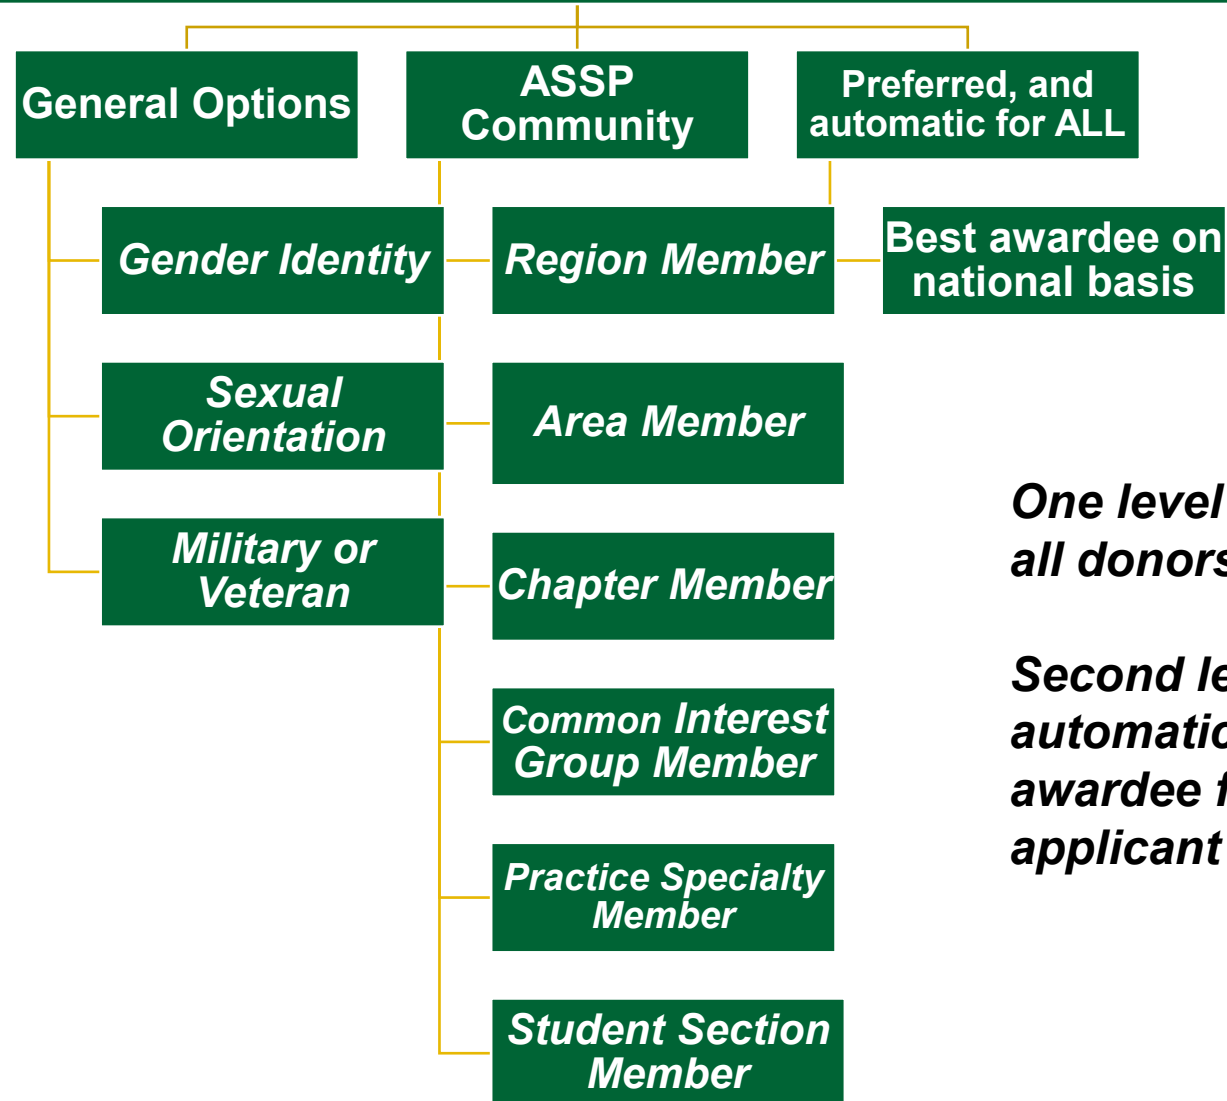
General Options

ASSP Community

Preferred, and automatic for ALL

Gender Identity

Region Member

Best awardee on national basis

Sexual Orientation

Area Member

Military or Veteran

Chapter Member

Common Interest Group Member

Practice Specialty Member

Student Section Member

One level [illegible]
all donors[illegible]

Second le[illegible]
automatic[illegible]
awardee f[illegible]
applicant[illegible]